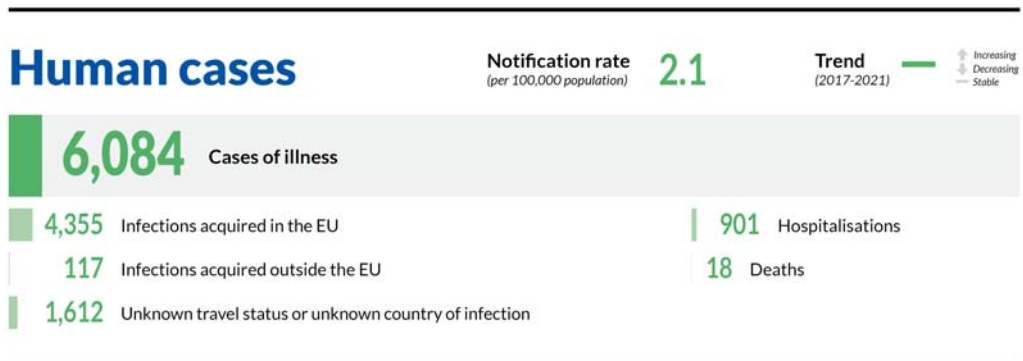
Human cases

Notification rate (per 100,000 population) 2.1

Trend (2017-2021)

Increasing
Decreasing
Stable

6,084 Cases of illness

4,355 Infections acquired in the EU

117 Infections acquired outside the EU

1,612 Unknown travel status or unknown country of infection

901 Hospitalisations

18 Deaths